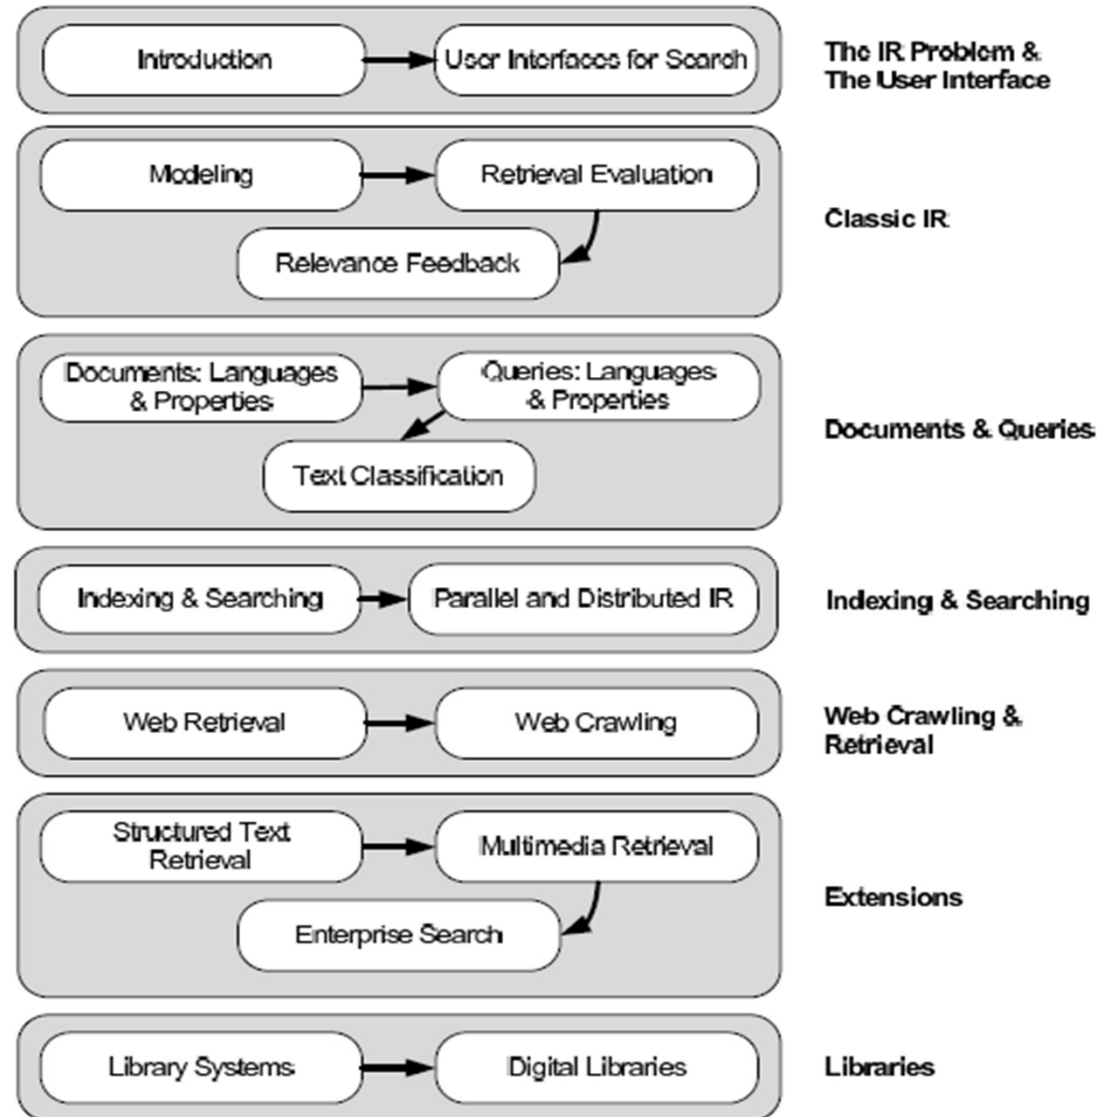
Introduction

User Interfaces for Search

The IR Problem & The User Interface

Modeling

Retrieval Evaluation

Relevance Feedback

Classic IR

Documents: Languages & Properties

Queries: Languages & Properties

Text Classification

Documents & Queries

Indexing & Searching

Parallel and Distributed IR

Indexing & Searching

Web Retrieval

Web Crawling

Web Crawling & Retrieval

Structured Text Retrieval

Multimedia Retrieval

Enterprise Search

Extensions

Library Systems

Digital Libraries

Libraries